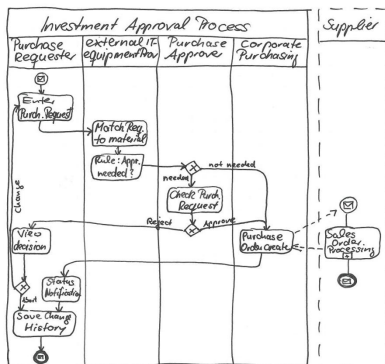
Investment Approval Process

Supplier

Purchase Requester

external IT equipment Prov.

Purchase Approve

Corporate Purchasing

Enter Purch. Request

Match Req. to material

Rule: Appr. needed?

not needed

needed

Check Purch. Request

Reject

Approve

Change

View decision

Purchase Order create

Sales Order Processing

Status Notification

Abort

Save Change History